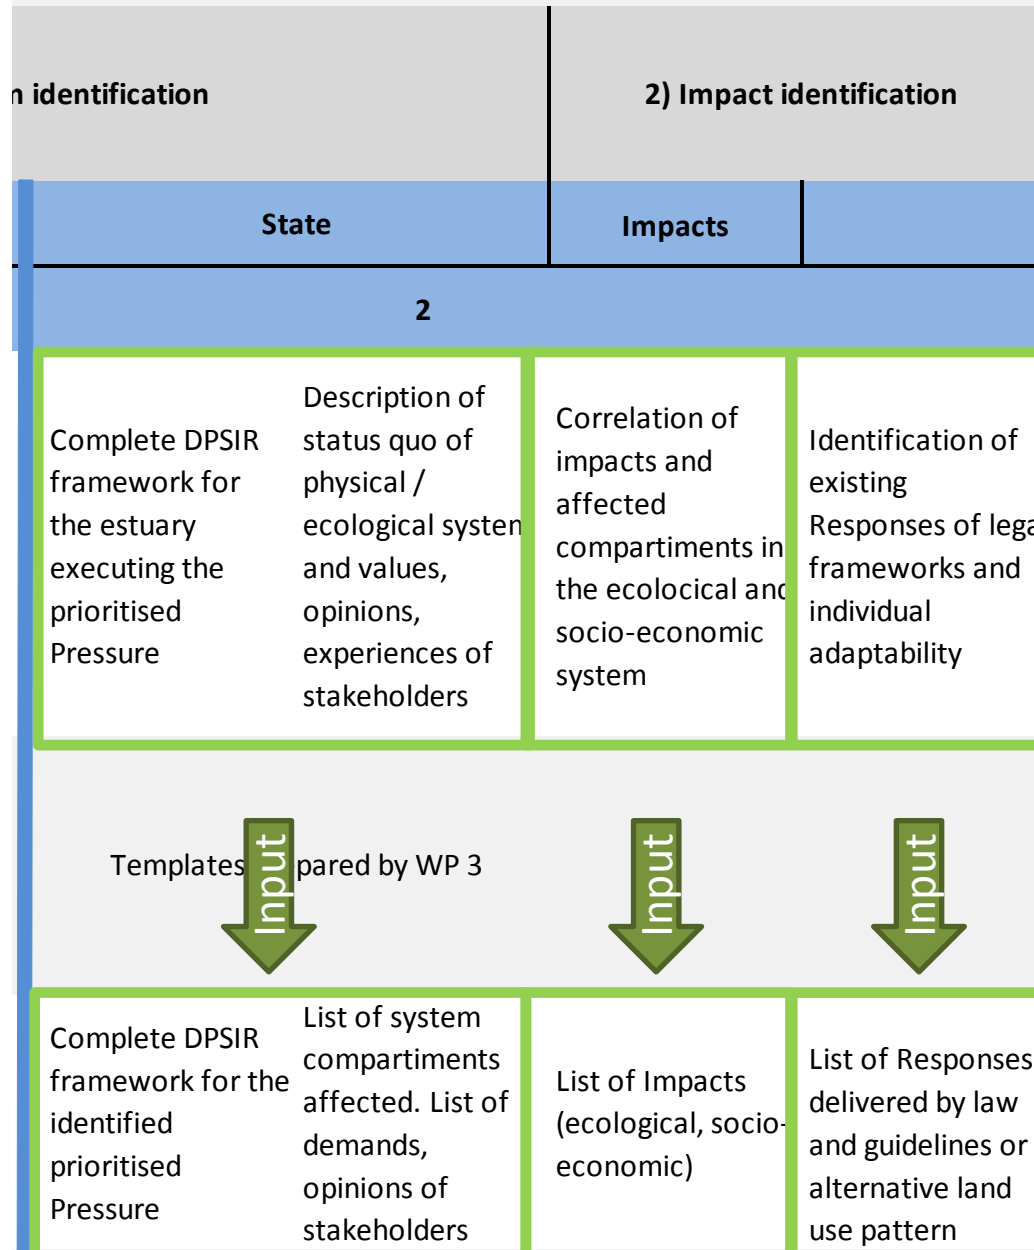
n identification

2) Impact identification

State

Impacts

2

Complete DPSIR framework for the estuary executing the prioritised Pressure

Description of status quo of physical / ecological systen and values, opinions, experiences of stakeholders

Correlation of impacts and affected compartiments in the ecolocical anc socio-economic system

Identification of existing Responses of lega frameworks and individual adaptability

Templates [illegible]pared by WP 3

Input

Input

Input

Complete DPSIR framework for the identified prioritised Pressure

List of system compartiments affected. List of demands, opinions of stakeholders

List of Impacts (ecological, socio-economic)

List of Responses delivered by law and guidelines or alternative land use pattern